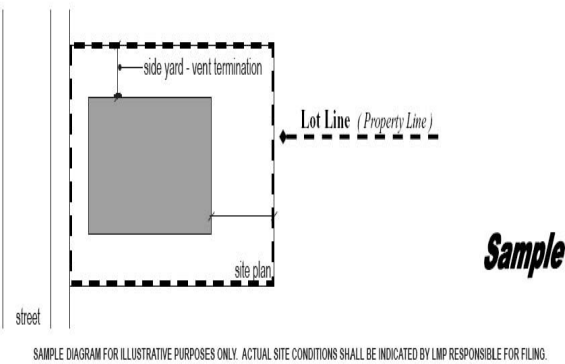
side yard - vent termination

Lot Line ( Property Line )

Sample

site plan

street

SAMPLE DIAGRAM FOR ILLUSTRATIVE PURPOSES ONLY. ACTUAL SITE CONDITIONS SHALL BE INDICATED BY LMP RESPONSIBLE FOR FILING.